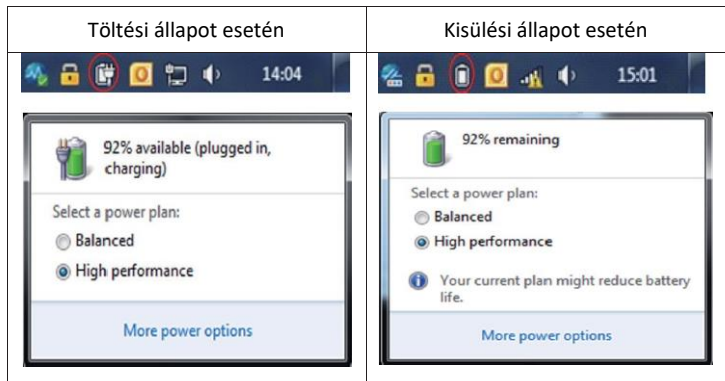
| Töltési állapot esetén | Kisülési állapot esetén |
|---|---|
| 14:04 | 15:01 |
| 92% available (plugged in, charging) Select a power plan: Balanced High performance More power options | 92% remaining Select a power plan: Balanced High performance Your current plan might reduce battery life. More power options |